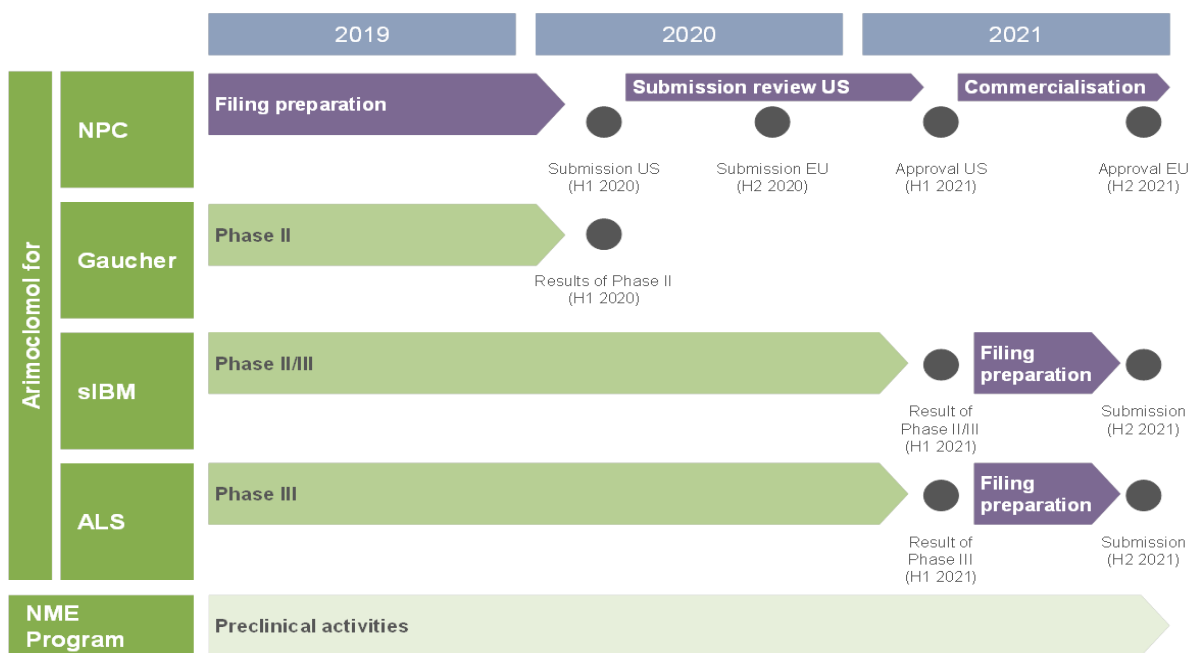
2019

2020

2021

Arimoclomol for

NPC

Filing preparation

Submission review US

Commercialisation

Submission US
(H1 2020)

Submission EU
(H2 2020)

Approval US
(H1 2021)

Approval EU
(H2 2021)

Gaucher

Phase II

Results of Phase II
(H1 2020)

sIBM

Phase II/III

Result of
Phase II/III
(H1 2021)

Filing preparation

Submission
(H2 2021)

ALS

Phase III

Result of
Phase III
(H1 2021)

Filing preparation

Submission
(H2 2021)

NME Program

Preclinical activities